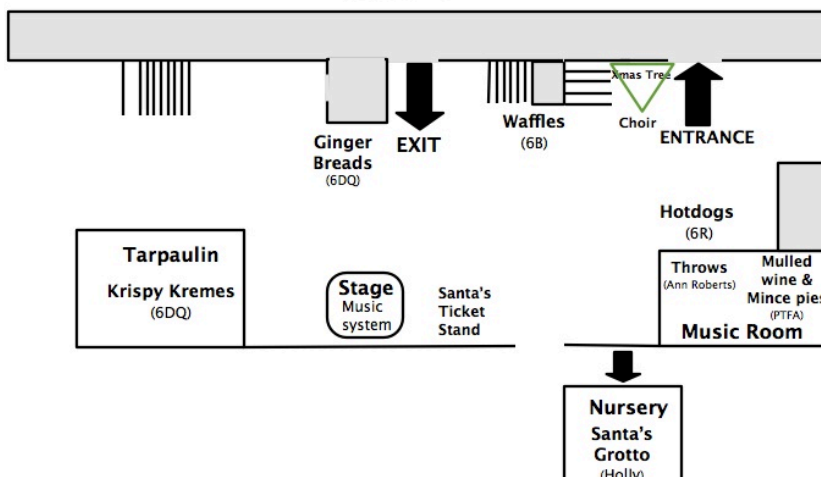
Xmas Tree

Choir

ENTRANCE

Ginger Breads
(6DQ)

EXIT

Waffles
(6B)

Hotdogs
(6R)

Tarpaulin

Krispy Kremes
(6DQ)

Stage
Music system

Santa's Ticket Stand

Throws
(Ann Roberts)

Mulled wine & Mince pies
(PTFA)

Music Room

Nursery
Santa's Grotto
(Holly)